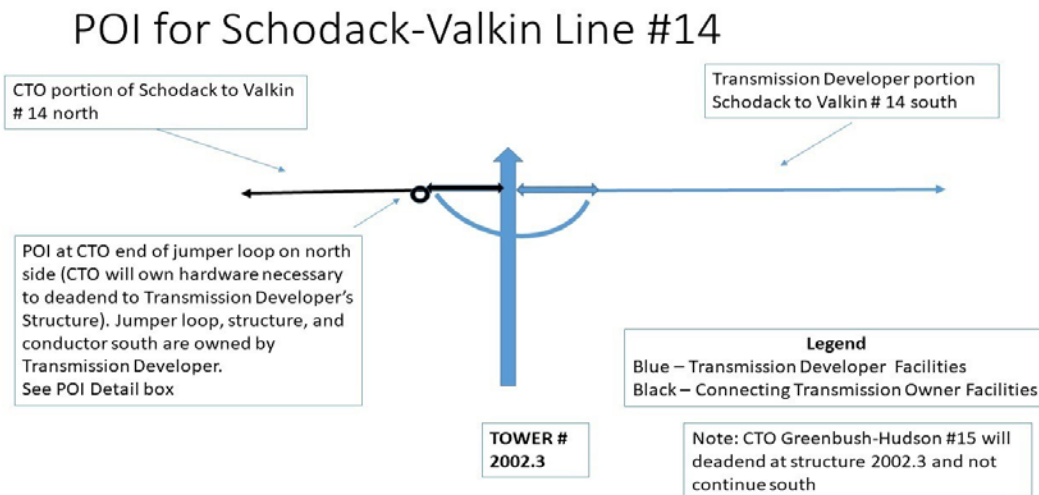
POI for Schodack-Valkin Line #14

CTO portion of Schodack to Valkin # 14 north

Transmission Developer portion Schodack to Valkin # 14 south

POI at CTO end of jumper loop on north side (CTO will own hardware necessary to deadend to Transmission Developer's Structure). Jumper loop, structure, and conductor south are owned by Transmission Developer.
See POI Detail box

Legend
Blue – Transmission Developer Facilities
Black – Connecting Transmission Owner Facilities

TOWER # 2002.3

Note: CTO Greenbush-Hudson #15 will deadend at structure 2002.3 and not continue south